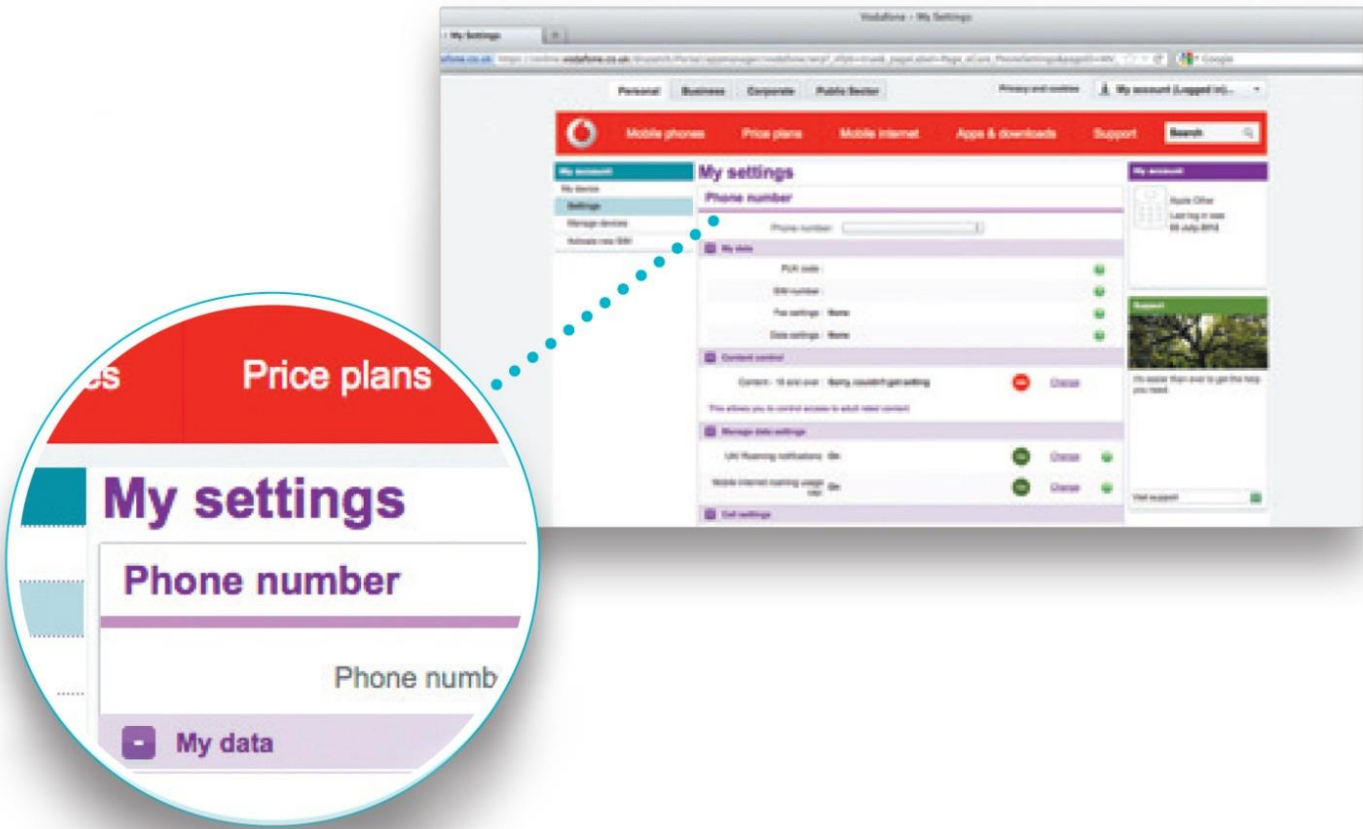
Vodafone - My Settings

My Settings

afone.co.uk https://online.vodafone.co.uk/dispatch/Portal/appmanager/vodafone/wrp?_nfpb=true&_pageLabel=Page_eCare_PhoneSettings&pageID=MV_ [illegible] Google

Personal Business Corporate Public Sector

Privacy and cookies My account (Logged in)...

Mobile phones Price plans Mobile internet Apps & downloads Support Search

My account
My device
Settings
Manage devices
Activate new SIM

My settings

Phone number

Phone number

My data

PUK code

SIM number

Fax settings : None

Data settings : None

Content control

Content - 18 and over : Sorry, couldn't get setting Change

This allows you to control access to adult rated content

Manage data settings

UK Roaming notifications : On Change

Mobile internet roaming usage cap : On Change

Call settings

My account

Apple Other
Last log in was
05 July 2012

Support

It's easier than ever to get the help you need.

Visit support

es Price plans

My settings

Phone number

Phone numb

My data